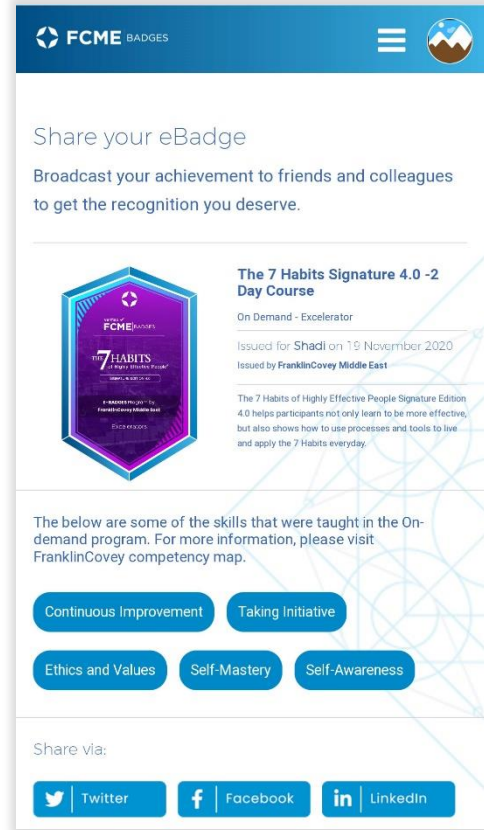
FCME BADGES

Share your eBadge

Broadcast your achievement to friends and colleagues to get the recognition you deserve.

FCME BADGES

THE 7 HABITS of Highly Effective People

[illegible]

E-BADGES Program by FranklinCovey Middle East

Excelerator

The 7 Habits Signature 4.0 -2 Day Course

On Demand - Excelerator

Issued for Shadi on 19 November 2020

Issued by FranklinCovey Middle East

The 7 Habits of Highly Effective People Signature Edition 4.0 helps participants not only learn to be more effective, but also shows how to use processes and tools to live and apply the 7 Habits everyday.

The below are some of the skills that were taught in the On-demand program. For more information, please visit FranklinCovey competency map.

Continuous Improvement

Taking Initiative

Ethics and Values

Self-Mastery

Self-Awareness

Share via:

Twitter

Facebook

LinkedIn